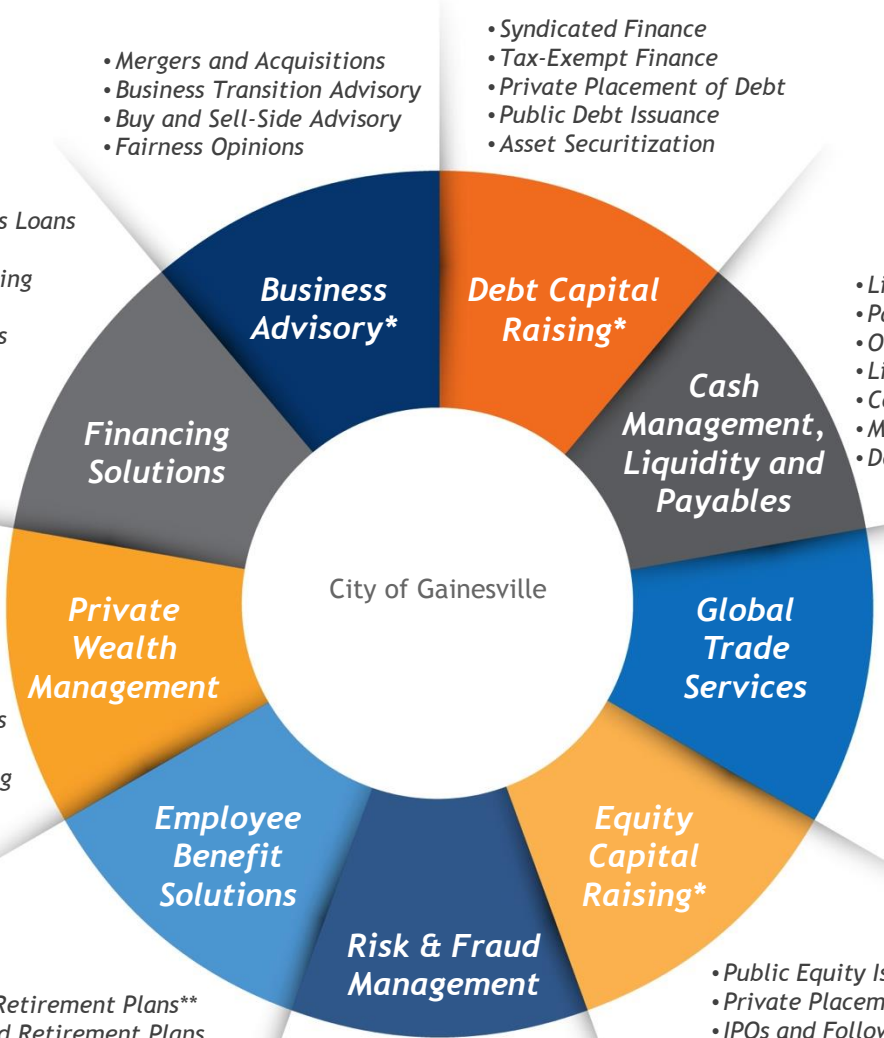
• Mergers and Acquisitions
• Business Transition Advisory
• Buy and Sell-Side Advisory
• Fairness Opinions

• Syndicated Finance
• Tax-Exempt Finance
• Private Placement of Debt
• Public Debt Issuance
• Asset Securitization

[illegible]s Loans
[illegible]ing
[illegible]s

• Li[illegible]
• P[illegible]
• O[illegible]
• Li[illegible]
• C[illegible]
• M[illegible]
• D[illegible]

Business Advisory*

Debt Capital Raising*

Cash Management, Liquidity and Payables

Financing Solutions

City of Gainesville

Global Trade Services

Private Wealth Management

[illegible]s
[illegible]g

Employee Benefit Solutions

Risk & Fraud Management

Equity Capital Raising*

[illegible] Retirement Plans**
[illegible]d Retirement Plans

• Public Equity Is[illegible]
• Private Placem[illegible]
• IPOs and Follo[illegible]